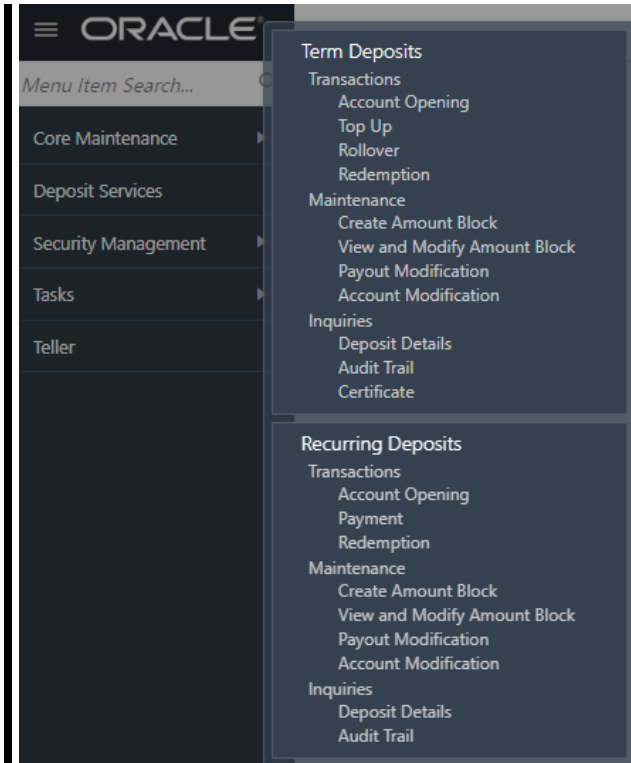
ORACLE

Menu Item Search...

Core Maintenance

Deposit Services

Security Management

Tasks

Teller

Term Deposits
Transactions
Account Opening
Top Up
Rollover
Redemption
Maintenance
Create Amount Block
View and Modify Amount Block
Payout Modification
Account Modification
Inquiries
Deposit Details
Audit Trail
Certificate

Recurring Deposits
Transactions
Account Opening
Payment
Redemption
Maintenance
Create Amount Block
View and Modify Amount Block
Payout Modification
Account Modification
Inquiries
Deposit Details
Audit Trail